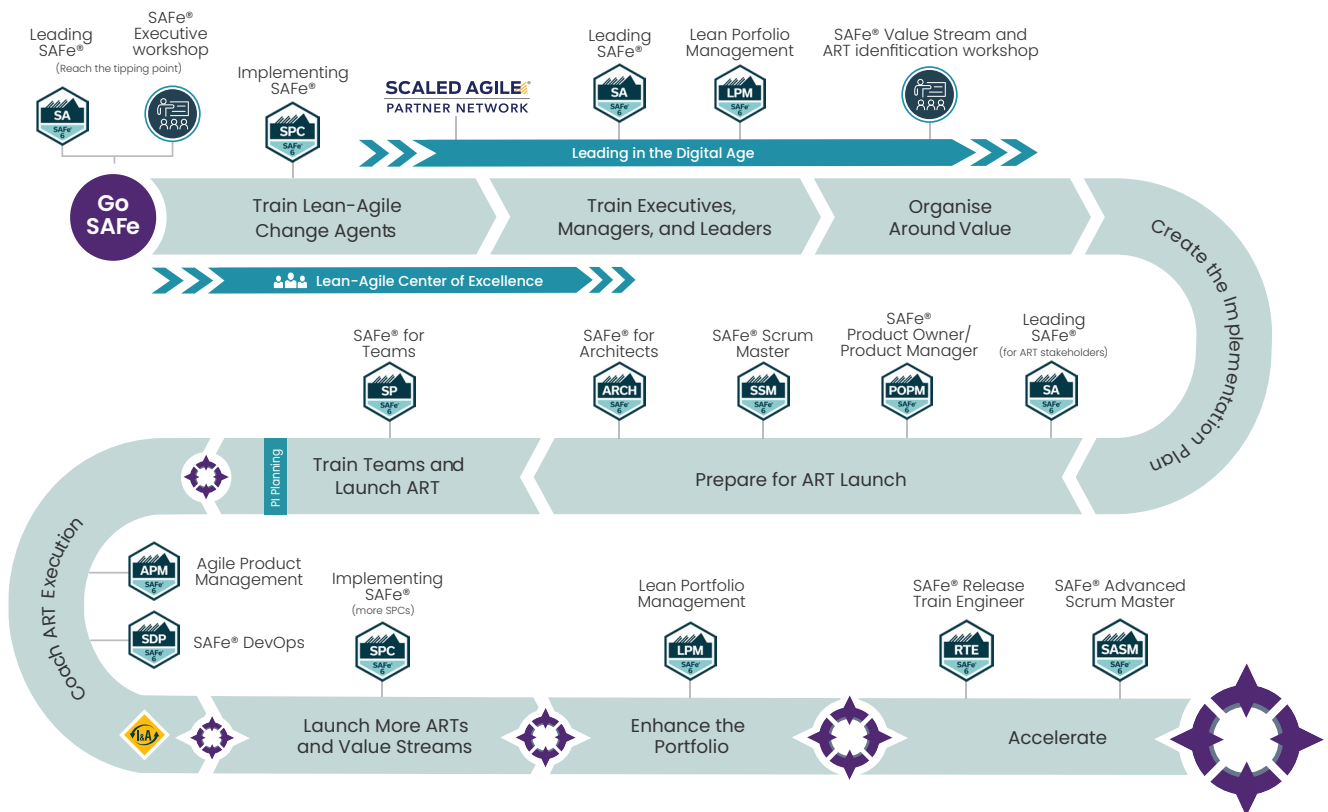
Leading SAFe®
(Reach the tipping point)
SA SAFe 6

SAFe® Executive workshop

Implementing SAFe®
SPC SAFe 6

SCALED AGILE PARTNER NETWORK

Leading SAFe®
SA SAFe 6

Lean Porfolio Management
LPM SAFe 6

SAFe® Value Stream and ART idenfitication workshop

Leading in the Digital Age

Go SAFe

Train Lean-Agile Change Agents

Train Executives, Managers, and Leaders

Organise Around Value

Create the Implementation Plan

Lean-Agile Center of Excellence

SAFe® for Teams
SP SAFe 6

SAFe® for Architects
ARCH SAFe 6

SAFe® Scrum Master
SSM SAFe 6

SAFe® Product Owner/ Product Manager
POPM SAFe 6

Leading SAFe®
(for ART stakeholders)
SA SAFe 6

PI Planning

Train Teams and Launch ART

Prepare for ART Launch

Coach ART Execution

APM SAFe 6
Agile Product Management

SDP SAFe 6
SAFe® DevOps

Implementing SAFe®
(more SPCs)
SPC SAFe 6

Lean Portfolio Management
LPM SAFe 6

SAFe® Release Train Engineer
RTE SAFe 6

SAFe® Advanced Scrum Master
SASM SAFe 6

I&A

Launch More ARTs and Value Streams

Enhance the Portfolio

Accelerate